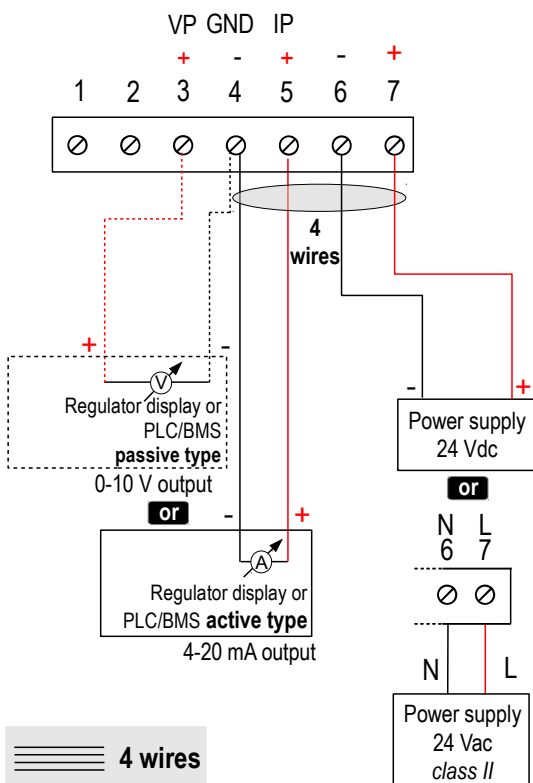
VP GND IP

+ - + - +

1 2 3 4 5 6 7

4 wires

+ -

V

Regulator display or PLC/BMS **passive type**

0-10 V output

or

- +

A

Regulator display or PLC/BMS **active type**

4-20 mA output

- +

Power supply 24 Vdc

or

N L
6 7

N L

Power supply 24 Vac *class II*

4 wires